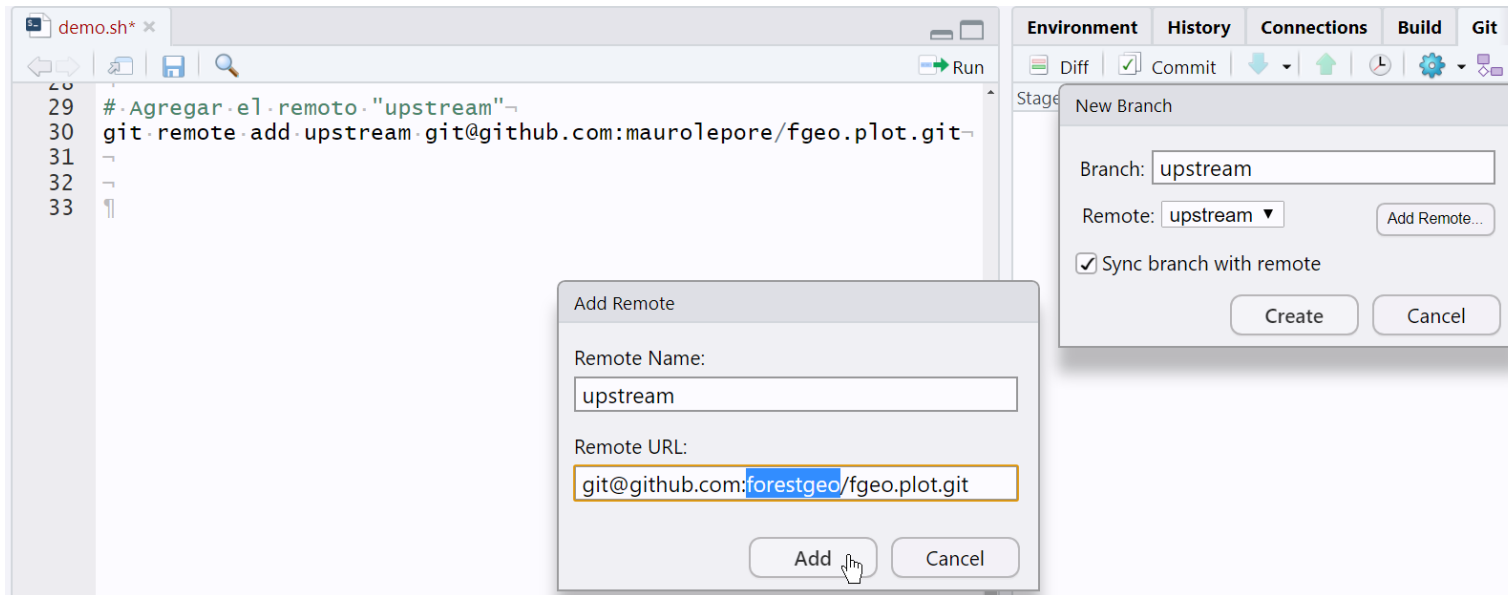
demo.sh* ×

Run

28
29 # Agregar el remoto "upstream"¬
30 git remote add upstream git@github.com:maurolepore/fgeo.plot.git¬
31 ¬
32 ¬
33 ¶

Environment History Connections Build Git

Diff Commit

Stage

New Branch

Branch: upstream

Remote: upstream ▼ Add Remote...

✓ Sync branch with remote

Create Cancel

Add Remote

Remote Name:

upstream

Remote URL:

git@github.com:forestgeo/fgeo.plot.git

Add Cancel